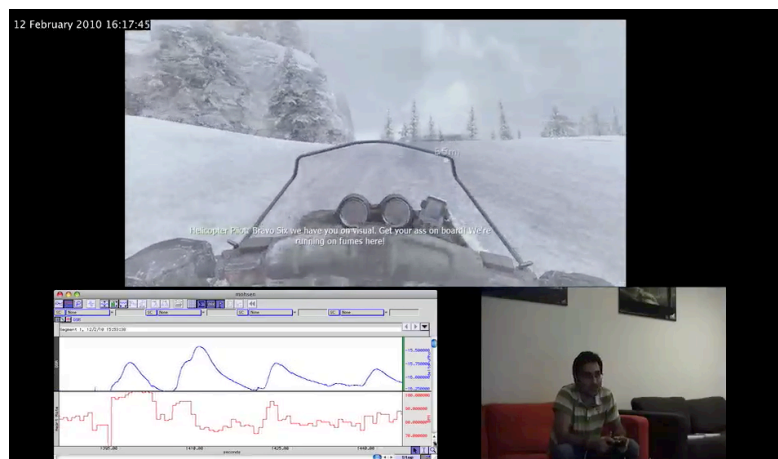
12 February 2010 16:17:45

Helicopter Pilot: Bravo Six we have you on visual. Get your ass on board! We're running on fumes here!

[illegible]

Segment 1, 12/2/10 15:55:00

1320.00

1410.00

1425.00

1440.00

seconds